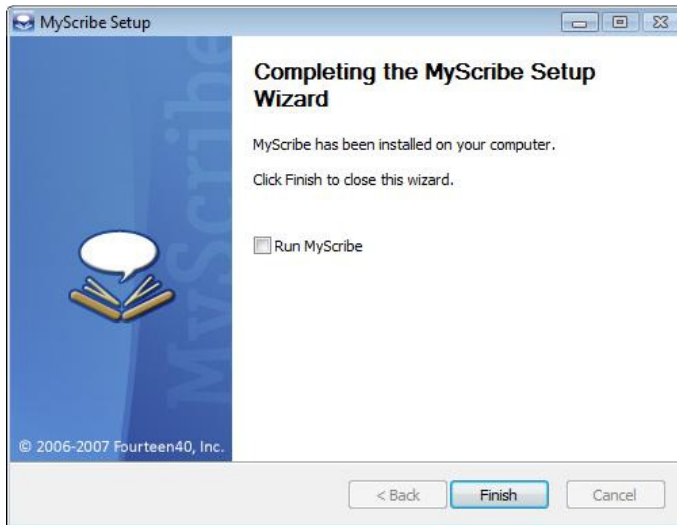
MyScribe Setup

MyScribe

Completing the MyScribe Setup Wizard

MyScribe has been installed on your computer.

Click Finish to close this wizard.

Run MyScribe

© 2006-2007 Fourteen40, Inc.

< Back
Finish
Cancel